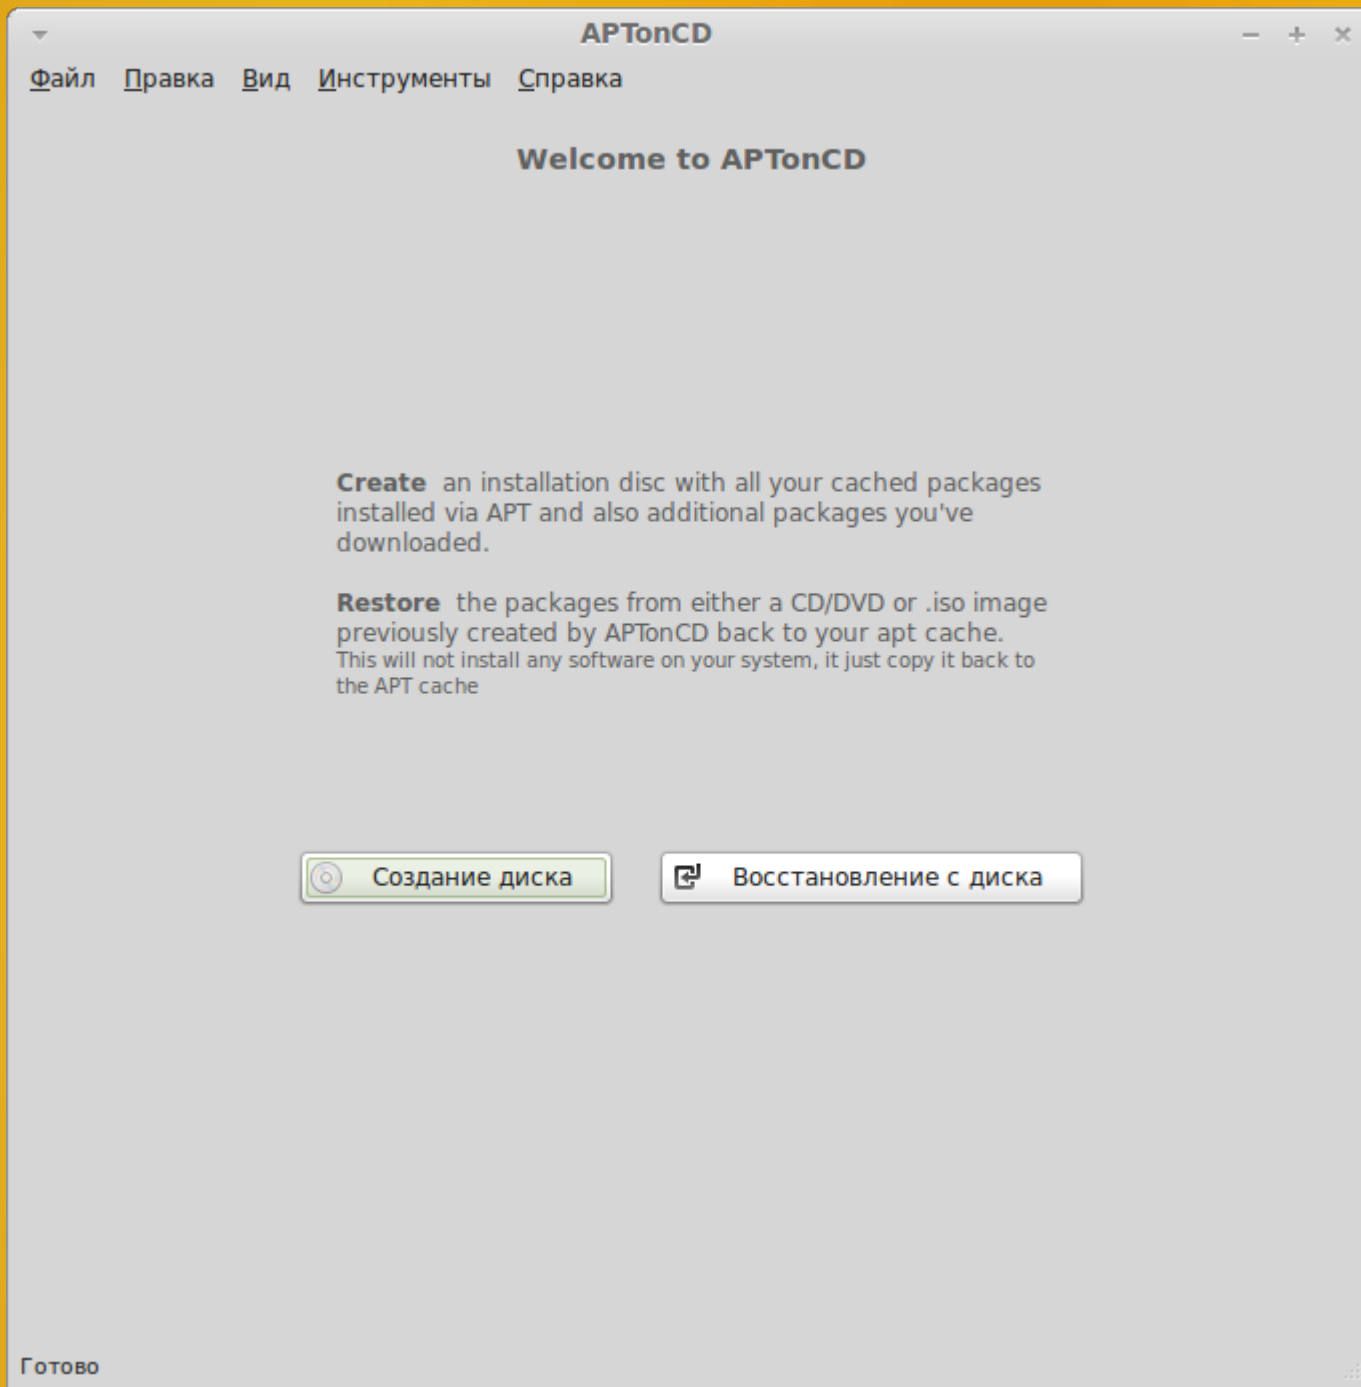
APTonCD

Файл Правка Вид Инструменты Справка

Welcome to APTonCD

**Create** an installation disc with all your cached packages installed via APT and also additional packages you've downloaded.

**Restore** the packages from either a CD/DVD or .iso image previously created by APTonCD back to your apt cache.
This will not install any software on your system, it just copy it back to the APT cache

Создание диска

Восстановление с диска

Готово